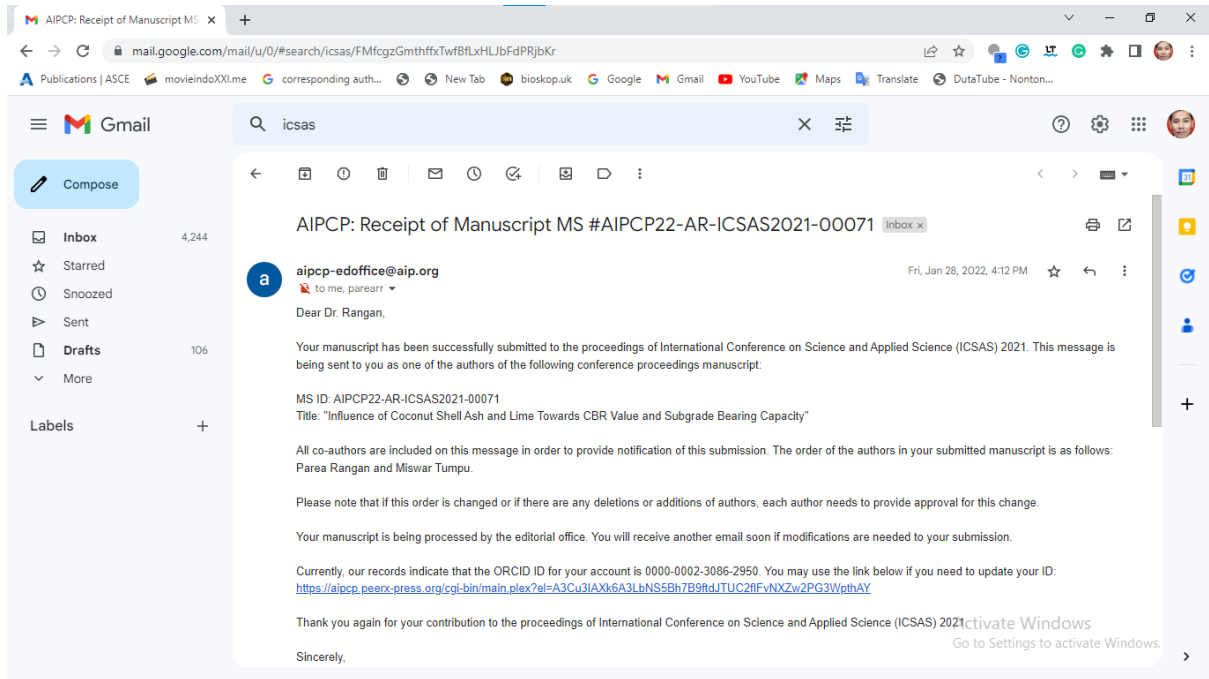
AIPCP: Receipt of Manuscript MS ×

mail.google.com/mail/u/0/#search/icsas/FMfcgzGmthffxTwfBfLxHLJbFdPRjbKr

Publications | ASCE  movieindoXXI.me  corresponding auth...  New Tab  bioskop.uk  Google  Gmail  YouTube  Maps  Translate  DutaTube - Nonton...

Gmail

icsas

Compose

Inbox 4,244
Starred
Snoozed
Sent
Drafts 106
More

Labels +

AIPCP: Receipt of Manuscript MS #AIPCP22-AR-ICSAS2021-00071 Inbox ×

aipcp-edoffice@aip.org
to me, parearr
Fri, Jan 28, 2022, 4:12 PM

Dear Dr. Rangan,

Your manuscript has been successfully submitted to the proceedings of International Conference on Science and Applied Science (ICSAS) 2021. This message is being sent to you as one of the authors of the following conference proceedings manuscript:

MS ID: AIPCP22-AR-ICSAS2021-00071
Title: "Influence of Coconut Shell Ash and Lime Towards CBR Value and Subgrade Bearing Capacity"

All co-authors are included on this message in order to provide notification of this submission. The order of the authors in your submitted manuscript is as follows: Parea Rangan and Miswar Tumpu.

Please note that if this order is changed or if there are any deletions or additions of authors, each author needs to provide approval for this change.

Your manuscript is being processed by the editorial office. You will receive another email soon if modifications are needed to your submission.

Currently, our records indicate that the ORCID ID for your account is 0000-0002-3086-2950. You may use the link below if you need to update your ID:
https://aipcp.peerx-press.org/cgi-bin/main.plex?el=A3Cu3IAXk6A3LbNS5Bh7B9ftdJTUC2flFvNXZw2PG3WpthAY

Thank you again for your contribution to the proceedings of International Conference on Science and Applied Science (ICSAS) 2021.

Sincerely,

Activate Windows
Go to Settings to activate Windows.